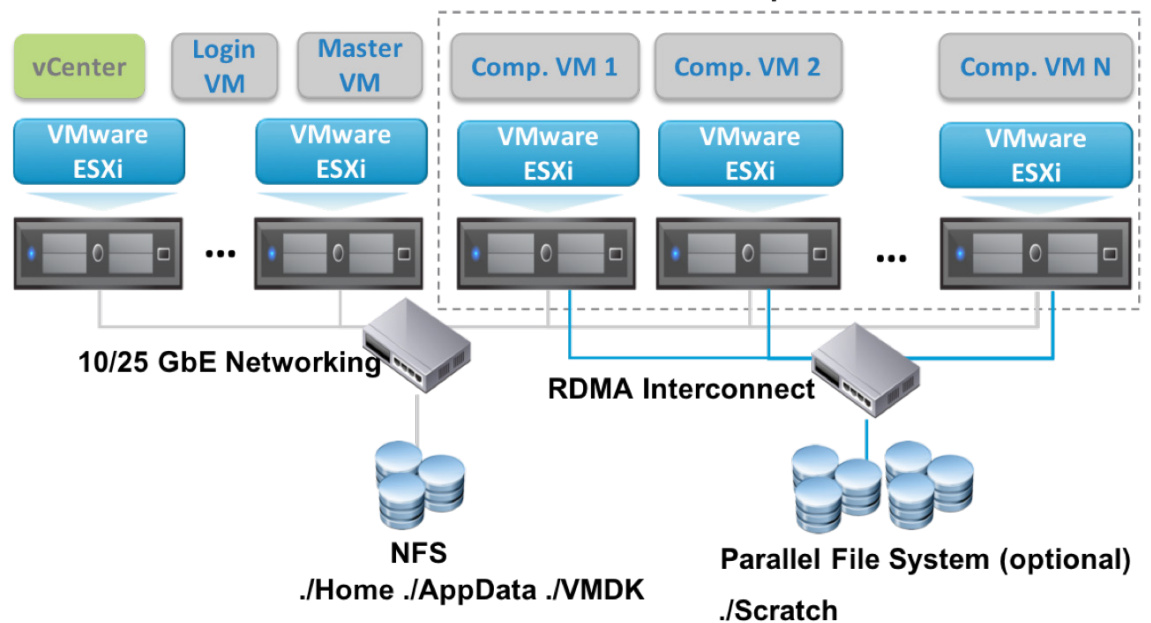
vCenter

Login VM

Master VM

Comp. VM 1

Comp. VM 2

Comp. VM N

VMware ESXi

VMware ESXi

VMware ESXi

VMware ESXi

VMware ESXi

...

...

10/25 GbE Networking

RDMA Interconnect

NFS
./Home ./AppData ./VMDK

Parallel File System (optional)
./Scratch